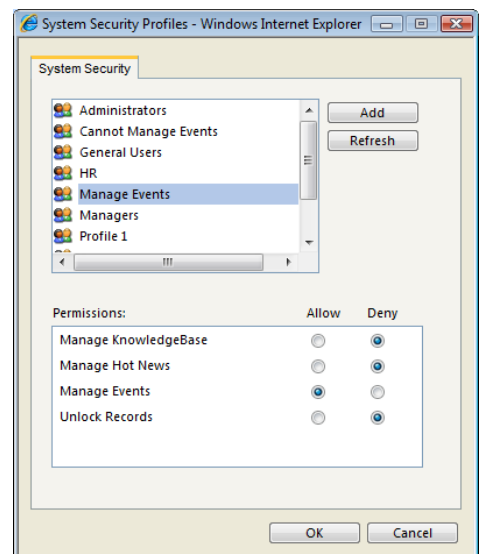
System Security Profiles - Windows Internet Explorer

System Security

Administrators
Cannot Manage Events
General Users
HR
Manage Events
Managers
Profile 1

Add
Refresh

| Permissions: | Allow | Deny |
|---|---|---|
| Manage KnowledgeBase | ○ | ◉ |
| Manage Hot News | ○ | ◉ |
| Manage Events | ◉ | ○ |
| Unlock Records | ○ | ◉ |

OK
Cancel